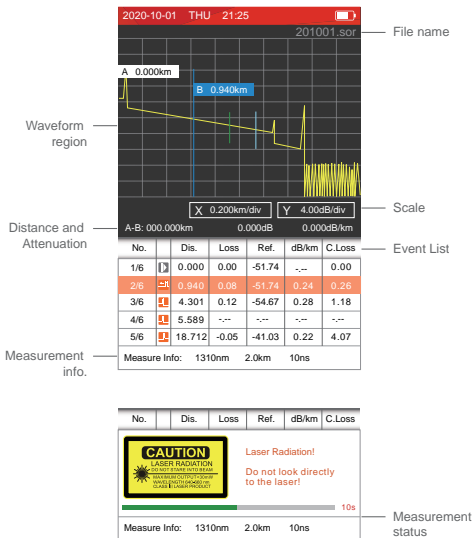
2020-10-01 THU 21:25

201001.sor

File name

A 0.000km

B 0.940km

Waveform region

X 0.200km/div

Y 4.00dB/div

Scale

Distance and Attenuation

A-B: 000.000km 0.000dB 0.000dB/km

Event List

| No. | | Dis. | Loss | Ref. | dB/km | C.Loss |
|---|---|---|---|---|---|---|
| 1/6 | | 0.000 | 0.00 | -51.74 | -.-- | 0.00 |
| 2/6 | | 0.940 | 0.08 | -51.74 | 0.24 | 0.26 |
| 3/6 | | 4.301 | 0.12 | -54.67 | 0.28 | 1.18 |
| 4/6 | | 5.589 | -.-- | -.-- | -.-- | -.-- |
| 5/6 | | 18.712 | -0.05 | -41.03 | 0.22 | 4.07 |

Measurement info.

Measure Info: 1310nm 2.0km 10ns

| No. | | Dis. | Loss | Ref. | dB/km | C.Loss |
|---|---|---|---|---|---|---|

CAUTION
LASER RADIATION
DO NOT STARE INTO BEAM
MAXIMUM OUTPUT<30mW
WAVELENGTH 0404650 nm
CLASS II LASER PRODUCT

Laser Radiation!

Do not look directly to the laser!

10s

Measurement status

Measure Info: 1310nm 2.0km 10ns